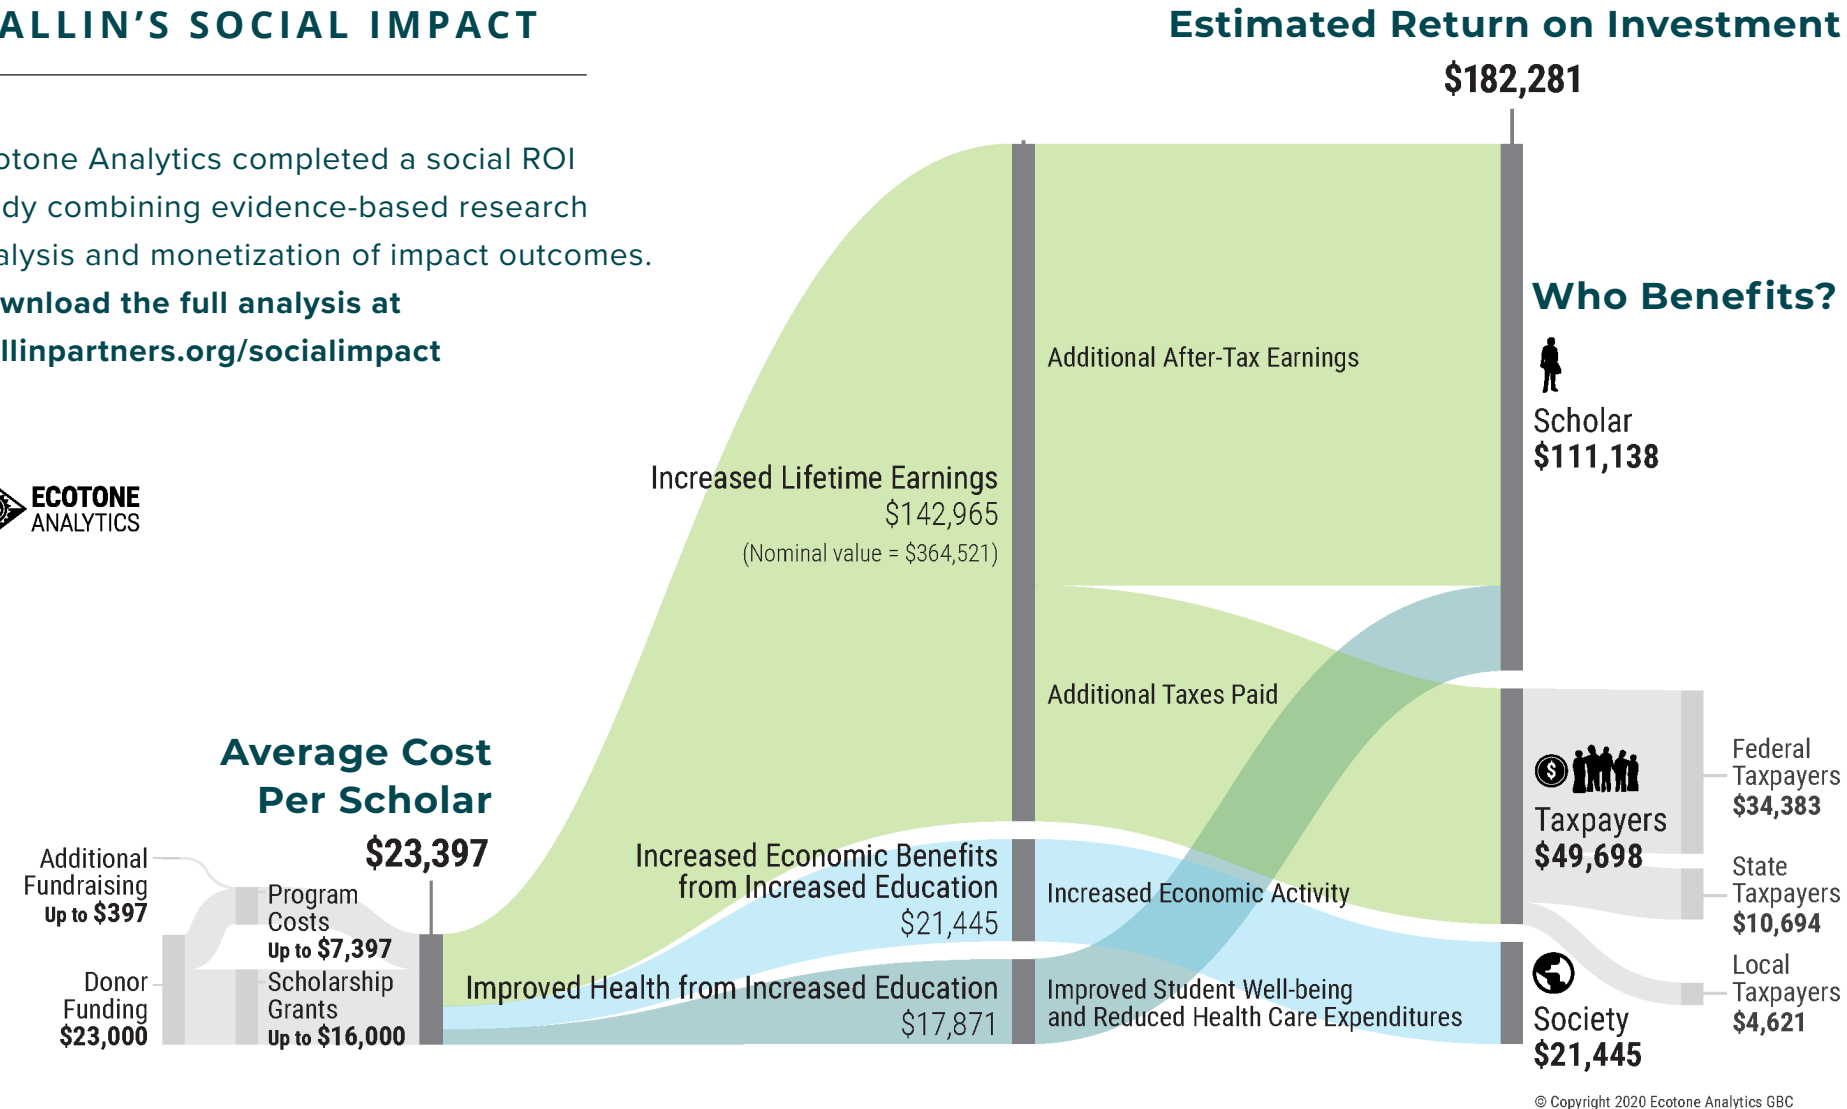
ALLIN'S SOCIAL IMPACT

otone Analytics completed a social ROI dy combining evidence-based research alysis and monetization of impact outcomes. wnload the full analysis at llinpartners.org/socialimpact

ECOTONE ANALYTICS

Estimated Return on Investment
$182,281

Who Benefits?

Scholar
$111,138

Taxpayers
$49,698

Society
$21,445

Federal Taxpayers
$34,383

State Taxpayers
$10,694

Local Taxpayers
$4,621

Additional After-Tax Earnings

Additional Taxes Paid

Increased Economic Activity

Improved Student Well-being and Reduced Health Care Expenditures

Increased Lifetime Earnings
$142,965
(Nominal value = $364,521)

Increased Economic Benefits from Increased Education
$21,445

Improved Health from Increased Education
$17,871

Average Cost Per Scholar
$23,397

Additional Fundraising
Up to $397

Donor Funding
$23,000

Program Costs
Up to $7,397

Scholarship Grants
Up to $16,000

© Copyright 2020 Ecotone Analytics GBC